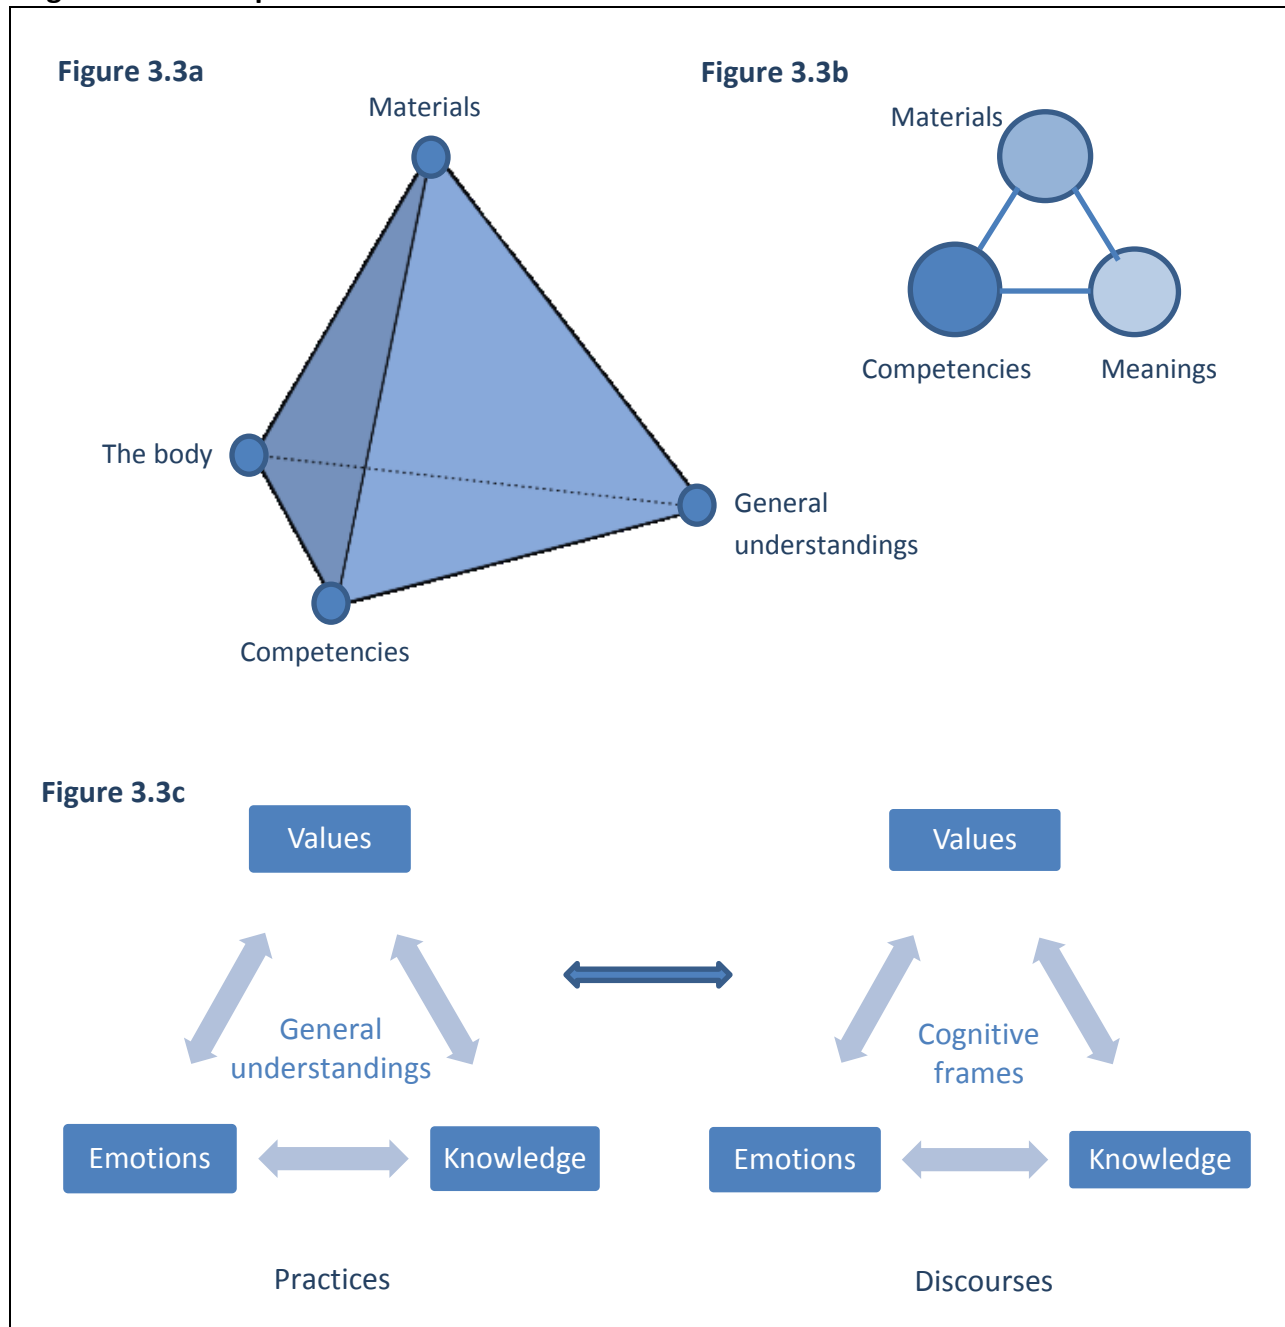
Figure 3.3a

Materials

The body

General understandings

Competencies

Figure 3.3b

Materials

Competencies

Meanings

Figure 3.3c

Values

General understandings

Emotions

Knowledge

Practices

Values

Cognitive frames

Emotions

Knowledge

Discourses